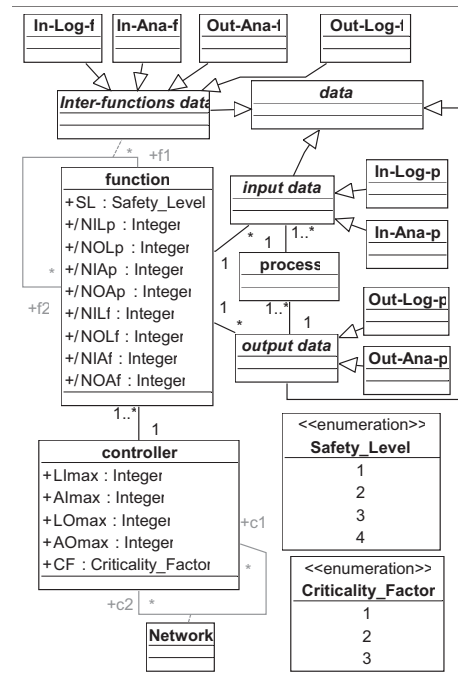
In-Log-f
In-Ana-f
Out-Ana-f
Out-Log-f

Inter-functions data
data

* +f1

function
+SL : Safety_Level
+/NILp : Integer
+/NOLp : Integer
+/NIAp : Integer
+/NOAp : Integer
+/NILf : Integer
+/NOLf : Integer
+/NIAf : Integer
+/NOAf : Integer

* +f2

input data
In-Log-p
In-Ana-p

* 1 1..*
1
process
1 1..* 1
*

output data
Out-Log-p
Out-Ana-p

1..*
1

controller
+LImax : Integer
+AImax : Integer
+LOmax : Integer
+AOmax : Integer
+CF : Criticality_Factor

+c1
*
+c2 *

Network

<<enumeration>>
Safety_Level
1
2
3
4

<<enumeration>>
Criticality_Factor
1
2
3